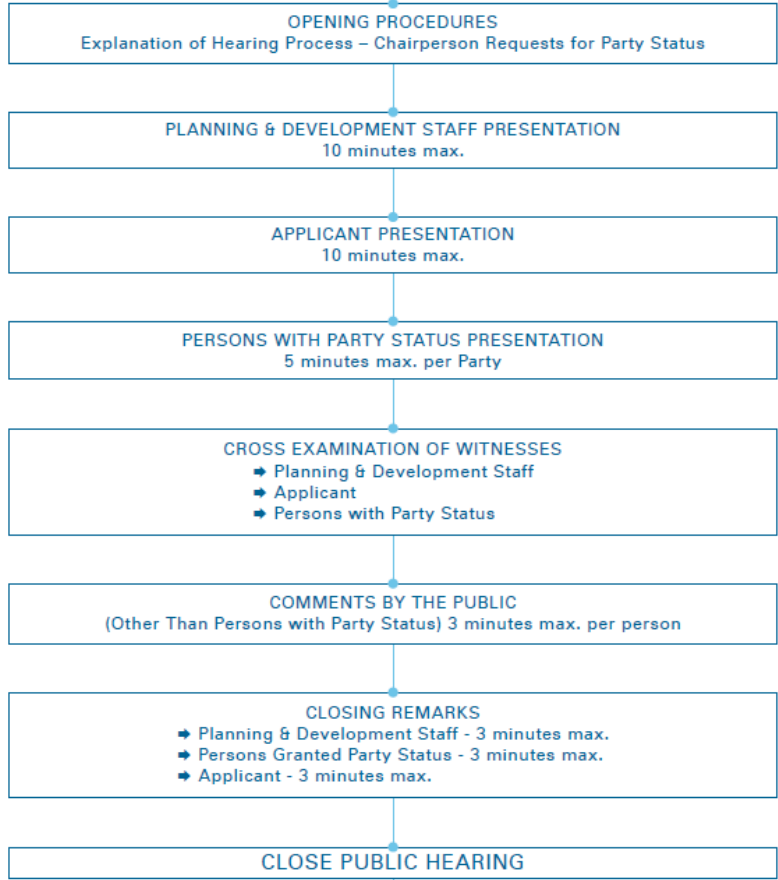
OPENING PROCEDURES
Explanation of Hearing Process – Chairperson Requests for Party Status

PLANNING & DEVELOPMENT STAFF PRESENTATION
10 minutes max.

APPLICANT PRESENTATION
10 minutes max.

PERSONS WITH PARTY STATUS PRESENTATION
5 minutes max. per Party

CROSS EXAMINATION OF WITNESSES
➡ Planning & Development Staff
➡ Applicant
➡ Persons with Party Status

COMMENTS BY THE PUBLIC
(Other Than Persons with Party Status) 3 minutes max. per person

CLOSING REMARKS
➡ Planning & Development Staff - 3 minutes max.
➡ Persons Granted Party Status - 3 minutes max.
➡ Applicant - 3 minutes max.

CLOSE PUBLIC HEARING